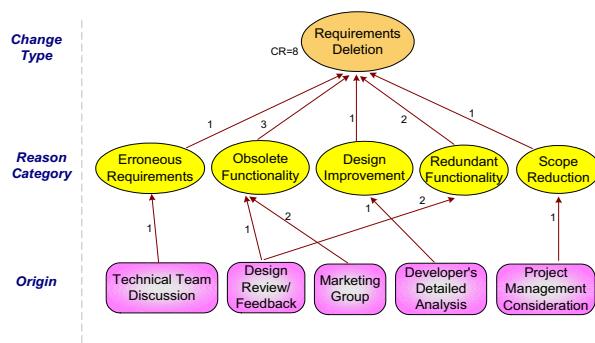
Change Type

Requirements Deletion

CR=8

1 3 1 2 1

Reason Category

Erroneous Requirements

Obsolete Functionality

Design Improvement

Redundant Functionality

Scope Reduction

1 1 2 1 2 1

Origin

Technical Team Discussion

Design Review/ Feedback

Marketing Group

Developer's Detailed Analysis

Project Management Consideration